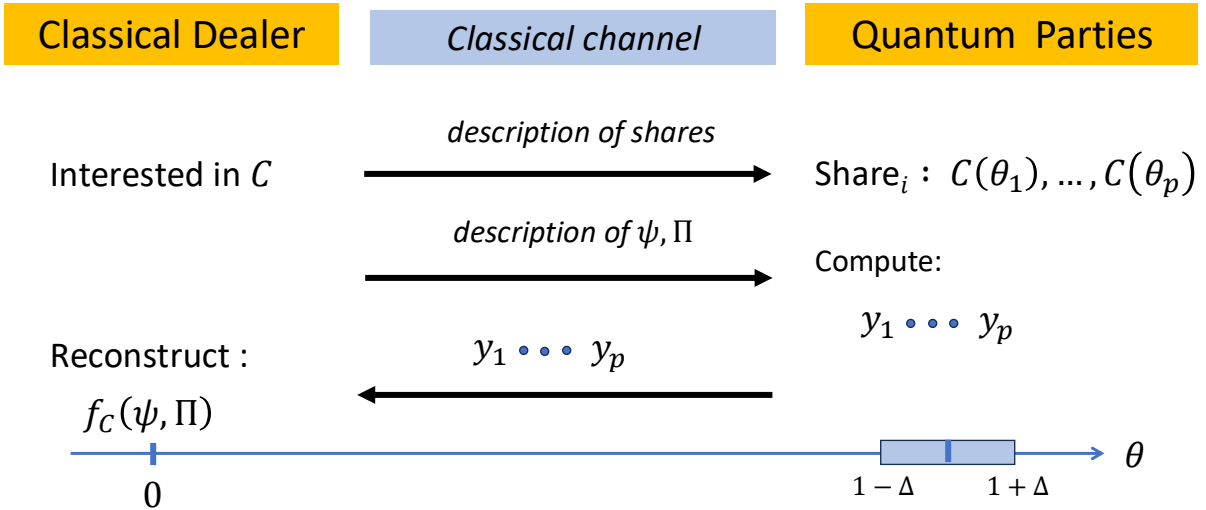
Classical Dealer

Classical channel

Quantum Parties

description of shares

Interested in $C$

Share$_i$ : $C(\theta_1), \dots, C(\theta_p)$

description of $\psi, \Pi$

Compute:

$y_1 \cdots y_p$

Reconstruct :

$y_1 \cdots y_p$

$f_C(\psi, \Pi)$

$\theta$

0

$1-\Delta$

$1+\Delta$